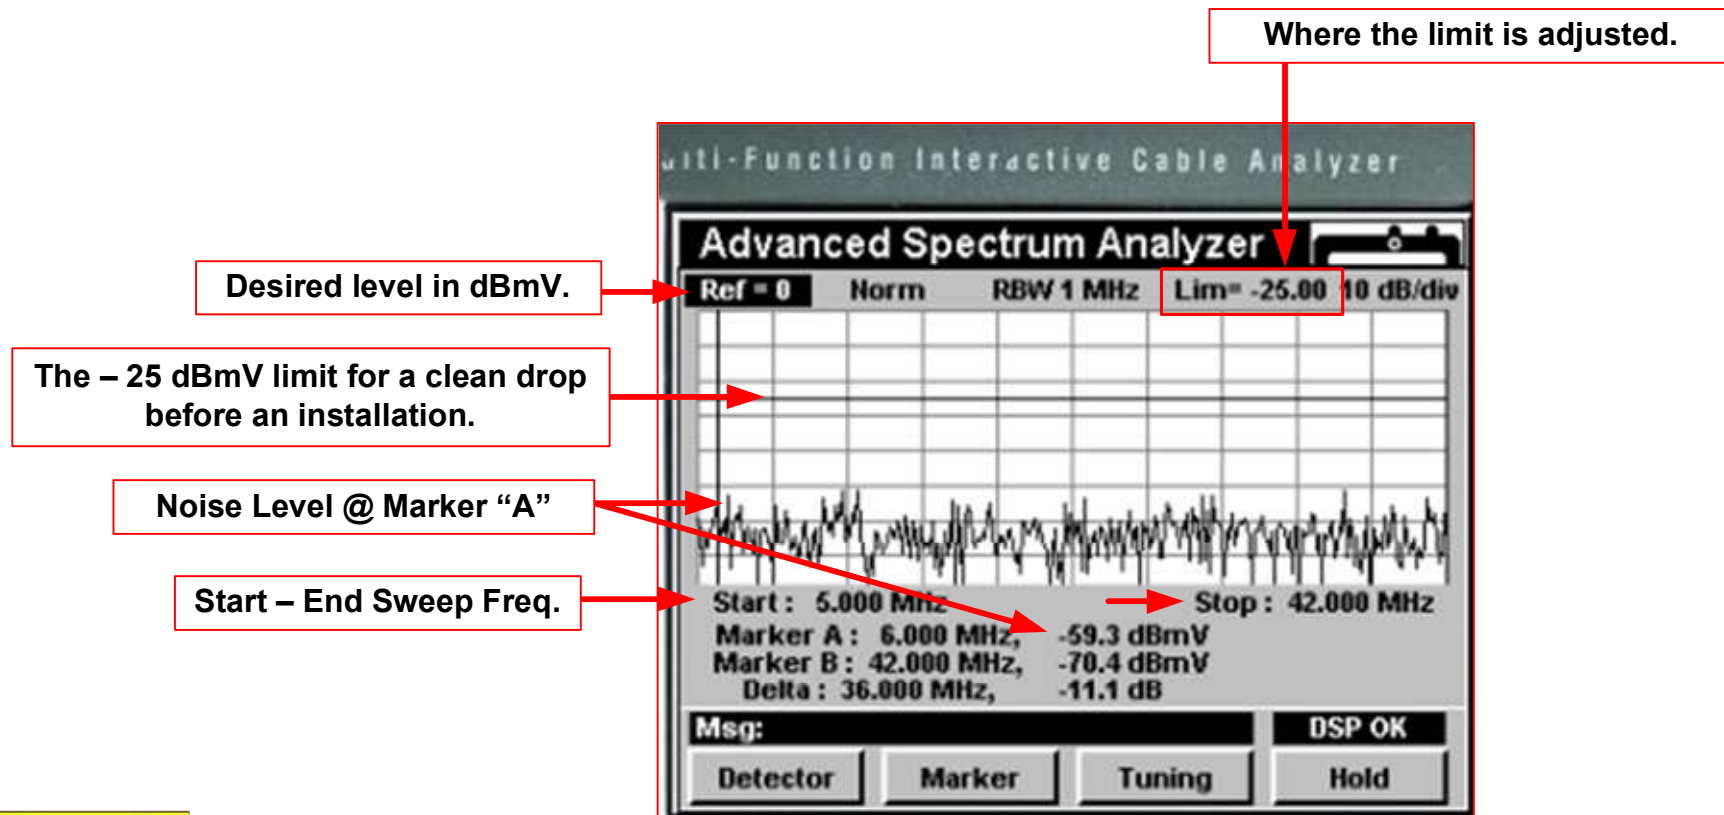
Where the limit is adjusted.

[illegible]lti-Function Interactive Cable Analyzer

Advanced Spectrum Analyzer

Desired level in dBmV.

Ref = 0 Norm RBW 1 MHz Lim= -25.00 10 dB/div

The – 25 dBmV limit for a clean drop before an installation.

Noise Level @ Marker "A"

Start – End Sweep Freq.

Start : 5.000 MHz Stop : 42.000 MHz
Marker A : 6.000 MHz, -59.3 dBmV
Marker B : 42.000 MHz, -70.4 dBmV
Delta : 36.000 MHz, -11.1 dB

Msg: DSP OK

Detector Marker Tuning Hold